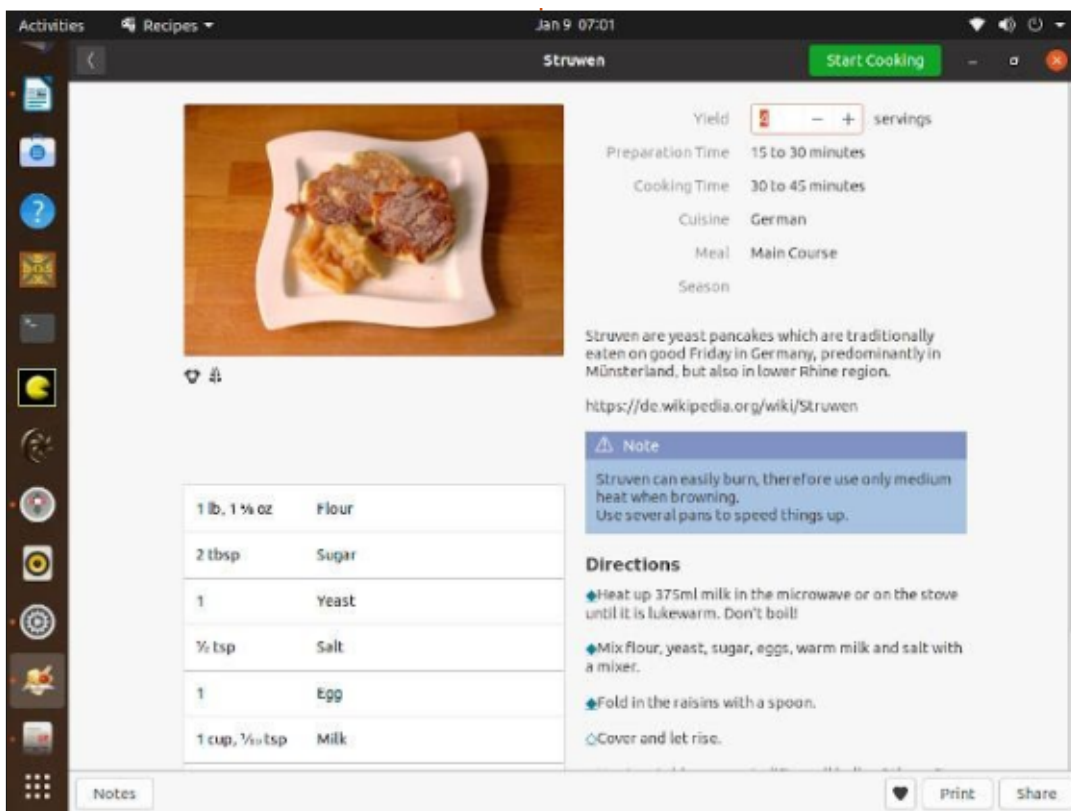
Activities Recipes ▾ Jan 9 07:01

Struwen

Start Cooking

| | |
|---|---|
| Yield | 2 − + servings |
| Preparation Time | 15 to 30 minutes |
| Cooking Time | 30 to 45 minutes |
| Cuisine | German |
| Meal | Main Course |
| Season | |

Struven are yeast pancakes which are traditionally eaten on good Friday in Germany, predominantly in Münsterland, but also in lower Rhine region.

https://de.wikipedia.org/wiki/Struwen

⚠ Note

Struven can easily burn, therefore use only medium heat when browning.
Use several pans to speed things up.

| | |
|---|---|
| 1 lb, 1 ⅝ oz | Flour |
| 2 tbsp | Sugar |
| 1 | Yeast |
| ½ tsp | Salt |
| 1 | Egg |
| 1 cup, ⅟₁₀ tsp | Milk |

Directions

Heat up 375ml milk in the microwave or on the stove until it is lukewarm. Don't boil!

Mix flour, yeast, sugar, eggs, warm milk and salt with a mixer.

Fold in the raisins with a spoon.

Cover and let rise.

Notes

Print Share